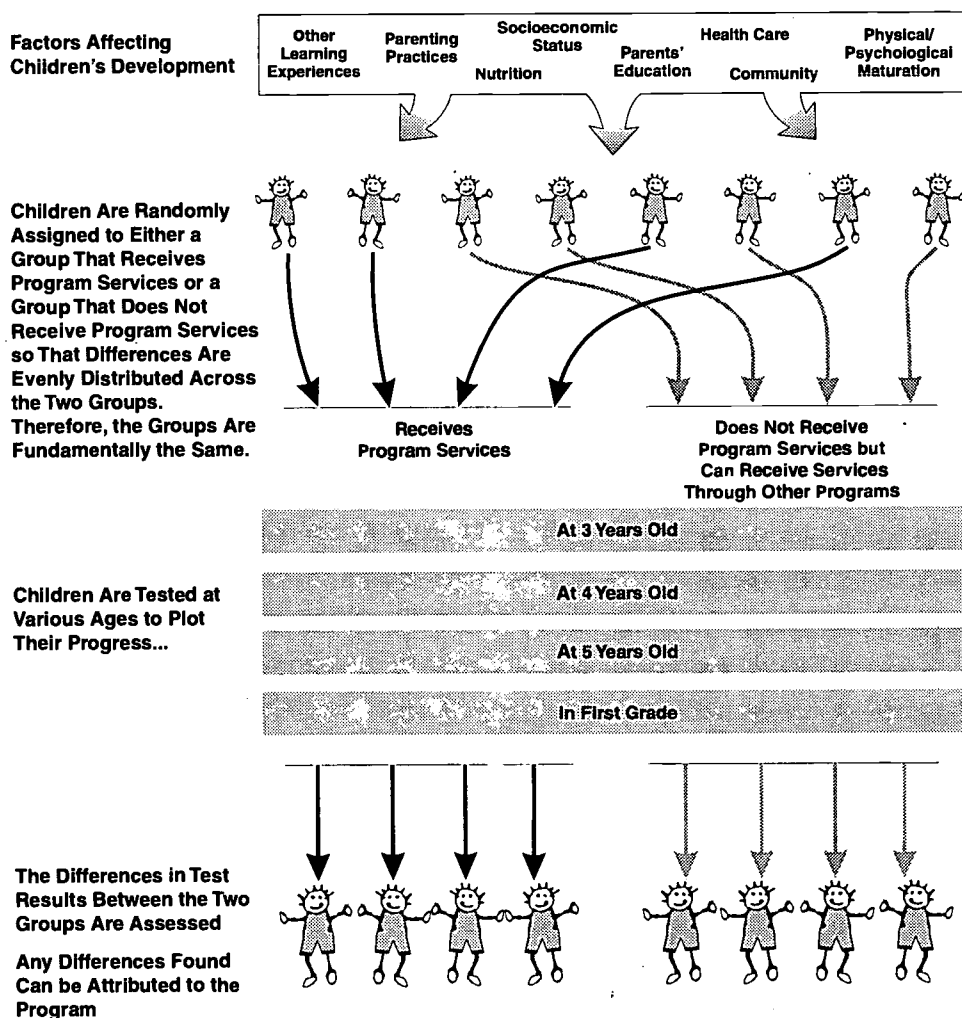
Factors Affecting Children's Development

Other Learning Experiences

Parenting Practices

Socioeconomic Status

Nutrition

Parents' Education

Health Care

Community

Physical/ Psychological Maturation

Children Are Randomly Assigned to Either a Group That Receives Program Services or a Group That Does Not Receive Program Services so That Differences Are Evenly Distributed Across the Two Groups. Therefore, the Groups Are Fundamentally the Same.

Receives Program Services

Does Not Receive Program Services but Can Receive Services Through Other Programs

Children Are Tested at Various Ages to Plot Their Progress...

At 3 Years Old

At 4 Years Old

At 5 Years Old

In First Grade

The Differences in Test Results Between the Two Groups Are Assessed

Any Differences Found Can be Attributed to the Program